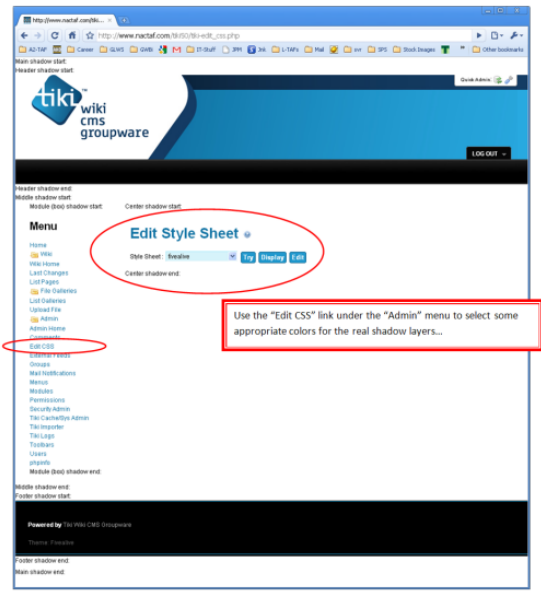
http://www.nactaf.com/tiki... ×

http://www.nactaf.com/tiki50/tiki-edit_css.php

A2-TAF Career GLWS GWB M IT-Stuff JPR Ink L-TAFs Mail svr SPS Stock Images T Other bookmarks

Main shadow start:
Header shadow start:

Quick Admin:

tiki wiki cms groupware

LOG OUT

Header shadow end:
Middle shadow start:
Module (box) shadow start:
Center shadow start:

Menu

Home
Wiki
Wiki Home
Last Changes
List Pages
File Galleries
List Galleries
Upload File
Admin
Admin Home
Comments
Edit CSS
External Feeds
Groups
Mail Notifications
Menus
Modules
Permissions
Security Admin
Tiki Cache/Sys Admin
Tiki Importer
Tiki Logs
Toolbars
Users
phpinfo
Module (box) shadow end:

Edit Style Sheet

Style Sheet : fivealive Try Display Edit

Center shadow end:

Use the “Edit CSS” link under the “Admin” menu to select some appropriate colors for the real shadow layers…

Middle shadow end:
Footer shadow start:

Powered by Tiki Wiki CMS Groupware

Theme: Fivealive

Footer shadow end:
Main shadow end: